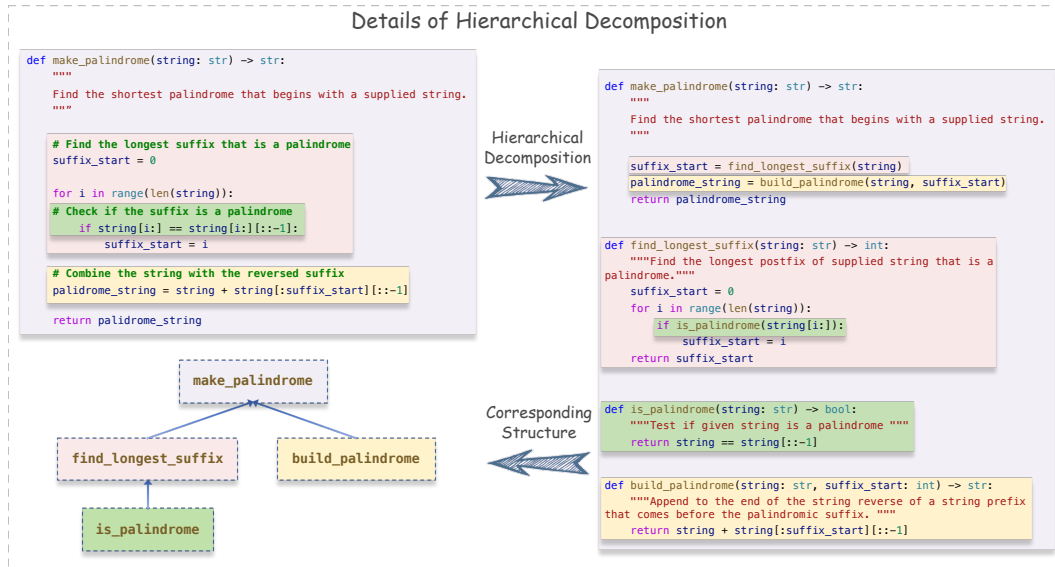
Details of Hierarchical Decomposition

def make_palindrome(string: str) -> str:
    """
    Find the shortest palindrome that begins with a supplied string.
    """

    # Find the longest suffix that is a palindrome
    suffix_start = 0

    for i in range(len(string)):
    # Check if the suffix is a palindrome
        if string[i:] == string[i:][::-1]:
            suffix_start = i

    # Combine the string with the reversed suffix
    palidrome_string = string + string[:suffix_start][::-1]

    return palidrome_string

Hierarchical Decomposition

def make_palindrome(string: str) -> str:
    """
    Find the shortest palindrome that begins with a supplied string.
    """

    suffix_start = find_longest_suffix(string)
    palindrome_string = build_palindrome(string, suffix_start)
    return palindrome_string

def find_longest_suffix(string: str) -> int:
    """Find the longest postfix of supplied string that is a palindrome."""
    suffix_start = 0
    for i in range(len(string)):
        if is_palindrome(string[i:]):
            suffix_start = i
    return suffix_start

make_palindrome

find_longest_suffix

build_palindrome

is_palindrome

Corresponding Structure

def is_palindrome(string: str) -> bool:
    """Test if given string is a palindrome """
    return string == string[::-1]

def build_palindrome(string: str, suffix_start: int) -> str:
    """Append to the end of the string reverse of a string prefix that comes before the palindromic suffix. """
    return string + string[:suffix_start][::-1]